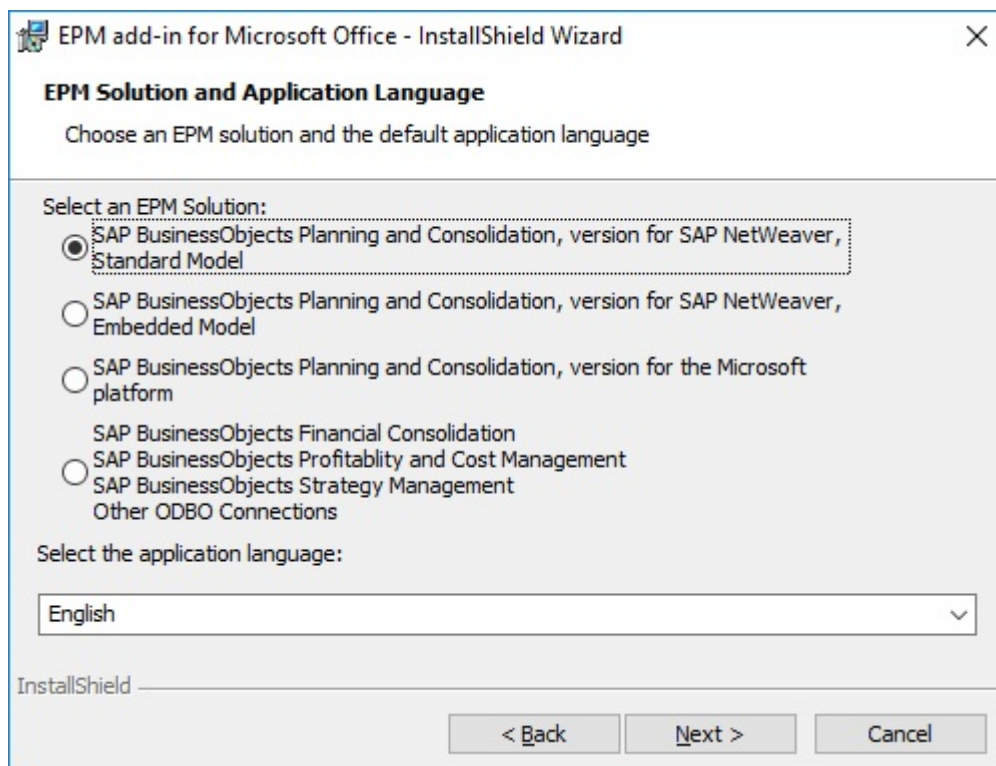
EPM add-in for Microsoft Office - InstallShield Wizard

EPM Solution and Application Language

Choose an EPM solution and the default application language

Select an EPM Solution:

SAP BusinessObjects Planning and Consolidation, version for SAP NetWeaver, Standard Model

SAP BusinessObjects Planning and Consolidation, version for SAP NetWeaver, Embedded Model

SAP BusinessObjects Planning and Consolidation, version for the Microsoft platform

SAP BusinessObjects Financial Consolidation
SAP BusinessObjects Profitablity and Cost Management
SAP BusinessObjects Strategy Management
Other ODBO Connections

Select the application language:

English

InstallShield

< Back

Next >

Cancel